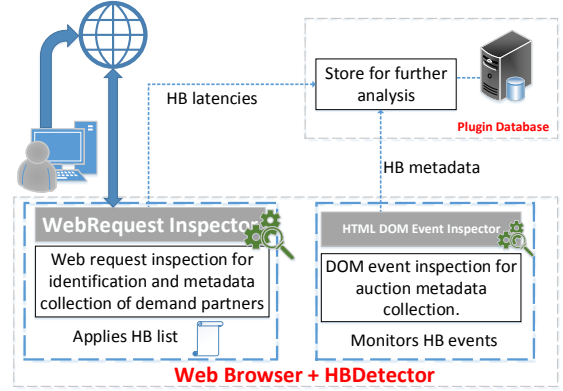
Store for further analysis

Plugin Database

HB latencies

HB metadata

WebRequest Inspector

Web request inspection for identification and metadata collection of demand partners

Applies HB list

HTML DOM Event Inspector

DOM event inspection for auction metadata collection.

Monitors HB events

Web Browser + HBDetector